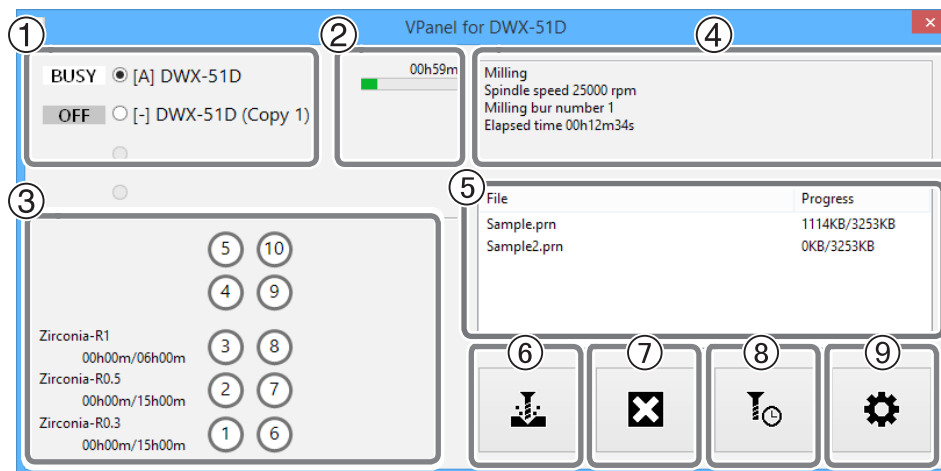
VPanel for DWX-51D

①

BUSY [A] DWX-51D

OFF [-] DWX-51D (Copy 1)

②

00h59m

④

Milling
Spindle speed 25000 rpm
Milling bur number 1
Elapsed time 00h12m34s

③

⑤

| File | Progress |
|---|---|
| Sample.prn | 1114KB/3253KB |
| Sample2.prn | 0KB/3253KB |

5 10

4 9

Zirconia-R1
00h00m/06h00m
3 8

Zirconia-R0.5
00h00m/15h00m
2 7

Zirconia-R0.3
00h00m/15h00m
1 6

⑥ ⑦ ⑧ ⑨